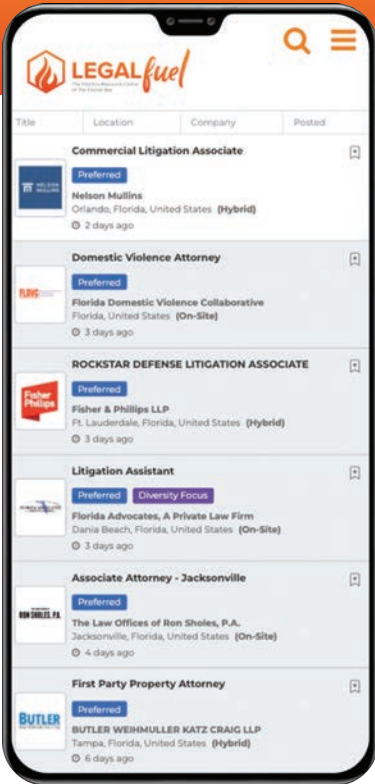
LEGAL fuel
The Practice Resource Center of The Florida Bar

Title | Location | Company | Posted

NELSON MULLINS
Commercial Litigation Associate
Preferred
Nelson Mullins
Orlando, Florida, United States (Hybrid)
2 days ago

FLDVC
Domestic Violence Attorney
Preferred
Florida Domestic Violence Collaborative
Florida, United States (On-Site)
3 days ago

Fisher Phillips
ROCKSTAR DEFENSE LITIGATION ASSOCIATE
Preferred
Fisher & Phillips LLP
Ft. Lauderdale, Florida, United States (Hybrid)
3 days ago

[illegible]
Litigation Assistant
Preferred Diversity Focus
Florida Advocates, A Private Law Firm
Dania Beach, Florida, United States (On-Site)
3 days ago

RON SHOLES, P.A.
Associate Attorney - Jacksonville
Preferred
The Law Offices of Ron Sholes, P.A.
Jacksonville, Florida, United States (On-Site)
4 days ago

BUTLER
First Party Property Attorney
Preferred
BUTLER WEIHMULLER KATZ CRAIG LLP
Tampa, Florida, United States (Hybrid)
6 days ago